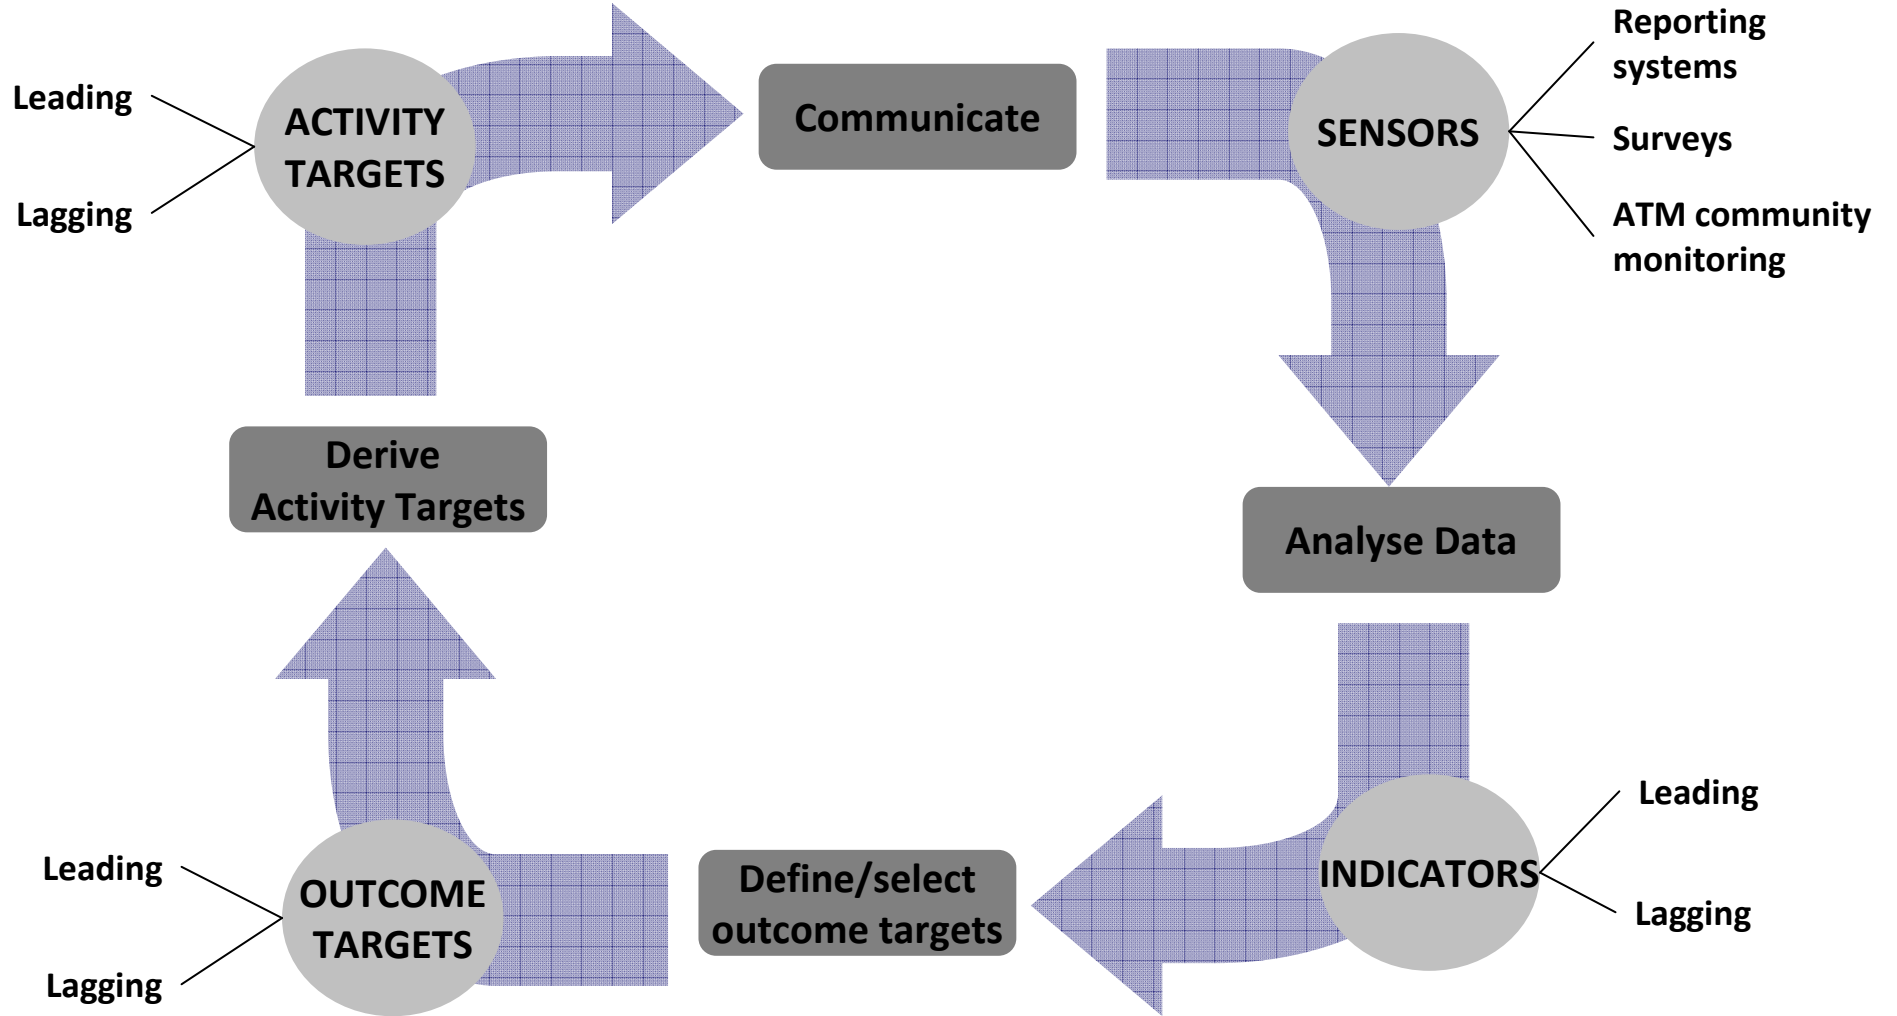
Leading
ACTIVITY TARGETS
Lagging

Communicate

SENSORS

Reporting systems

Surveys

ATM community monitoring

Analyse Data

Leading
INDICATORS
Lagging

Define/select outcome targets

Leading
OUTCOME TARGETS
Lagging

Derive Activity Targets